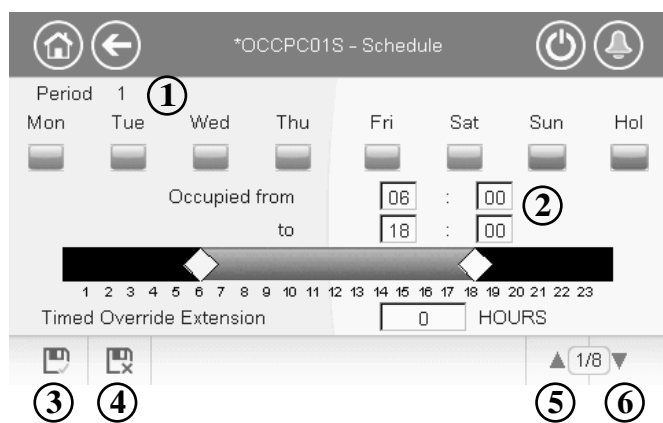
*OCCPC01S - Schedule

Period 1 ①

Mon Tue Wed Thu Fri Sat Sun Hol

Occupied from 06 : 00 ②

to 18 : 00

1 2 3 4 5 6 7 8 9 10 11 12 13 14 15 16 17 18 19 20 21 22 23

Timed Override Extension 0 HOURS

1/8

③ ④ ⑤ ⑥